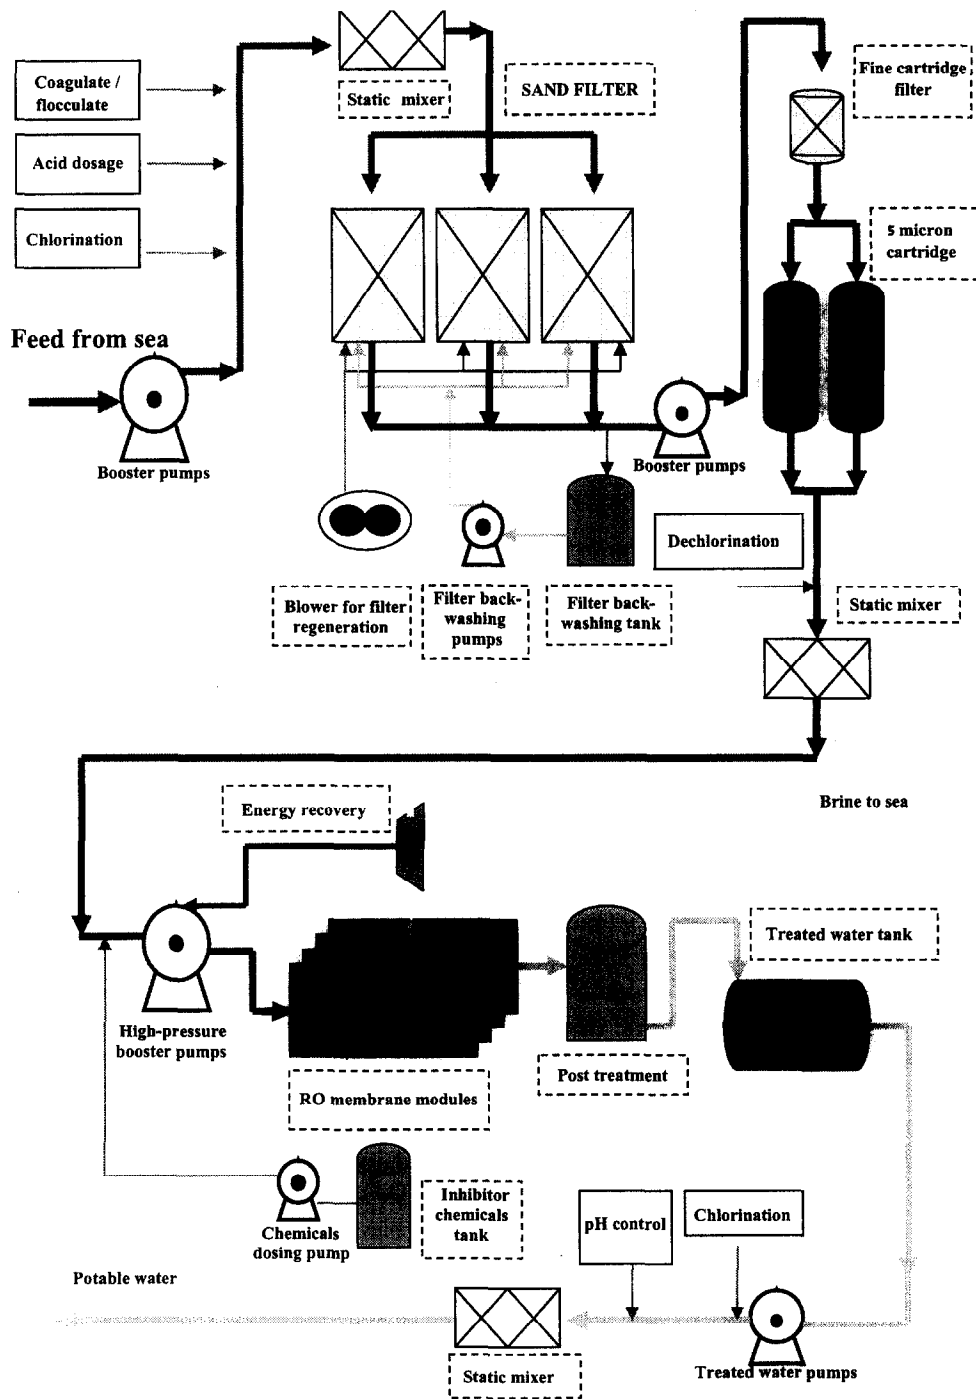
Coagulate / flocculate

Acid dosage

Chlorination

Static mixer

SAND FILTER

Fine cartridge filter

5 micron cartridge

Feed from sea

Booster pumps

Booster pumps

Dechlorination

Blower for filter regeneration

Filter back-washing pumps

Filter back-washing tank

Static mixer

Brine to sea

Energy recovery

Treated water tank

High-pressure booster pumps

RO membrane modules

Post treatment

Chemicals dosing pump

Inhibitor chemicals tank

pH control

Chlorination

Potable water

Static mixer

Treated water pumps